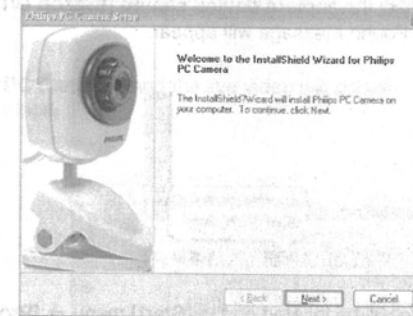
Philips PC Camera Setup

Welcome to the InstallShield Wizard for Philips PC Camera

The InstallShield?Wizard will install Philips PC Camera on your computer. To continue, click Next.

PHILIPS

< Back Next > Cancel